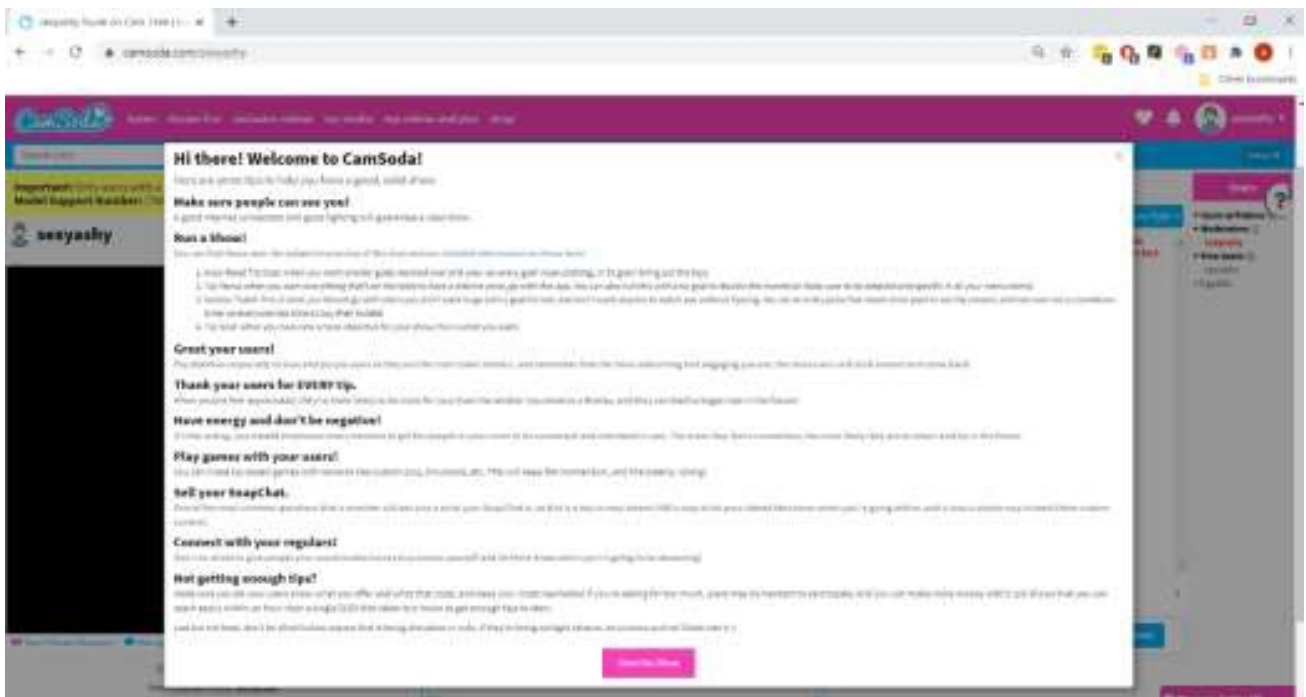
camsoda.com/sexyashy

Hi there! Welcome to CamSoda!

Make sure people can see you!

Run a Show!

Greet your users!

Thank your users for EVERY tip.

Have energy and don't be negative!

Play games with your users!

Sell your SnapChat.

Connect with your regulars!

Not getting enough tips?

sexyashy

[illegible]